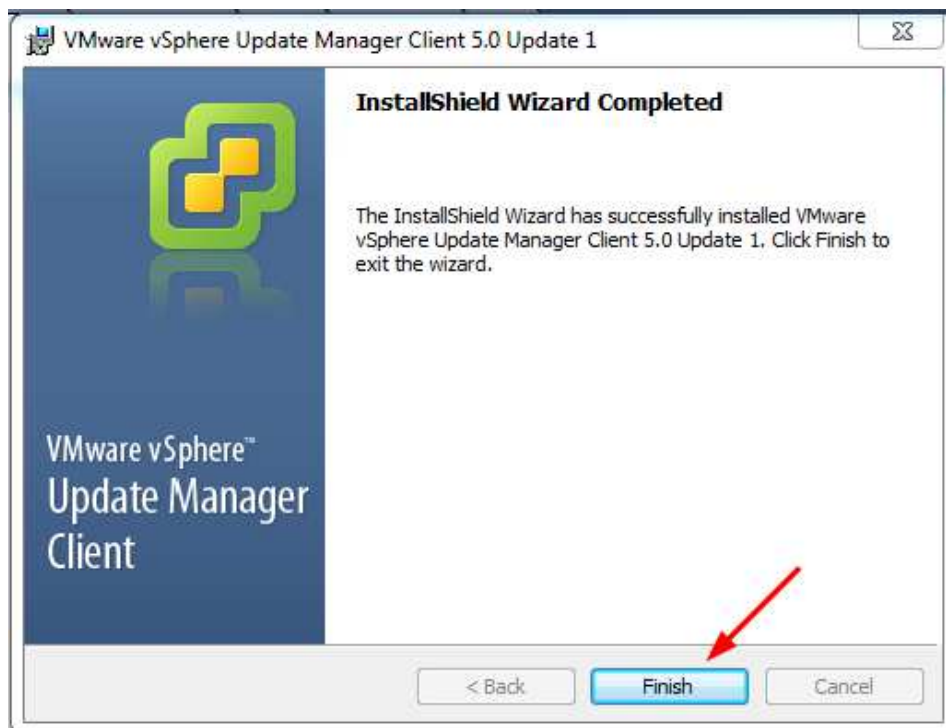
VMware vSphere Update Manager Client 5.0 Update 1

InstallShield Wizard Completed

The InstallShield Wizard has successfully installed VMware vSphere Update Manager Client 5.0 Update 1. Click Finish to exit the wizard.

VMware vSphere™
Update Manager
Client

< Back
Finish
Cancel